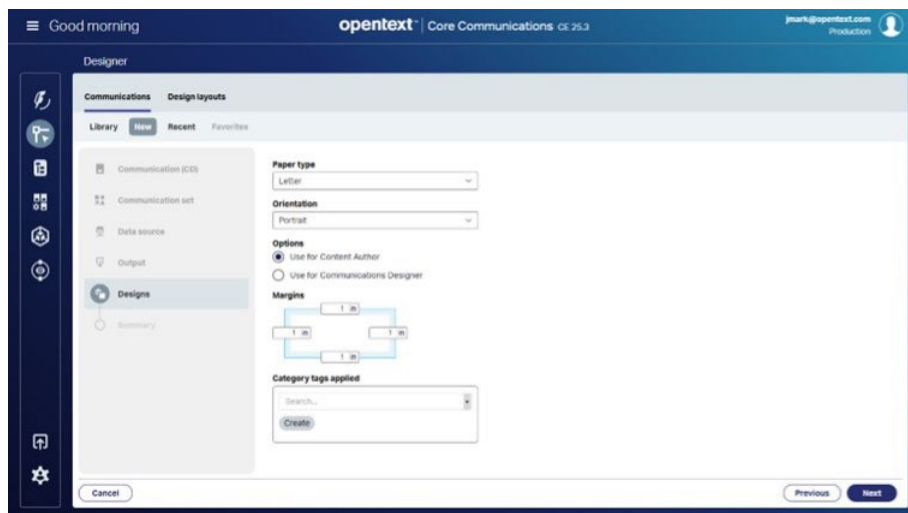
Good morning

opentext | Core Communications CE 25.3

jmark@opentext.com
Production

Designer

Communications Design layouts

Library New Recent Favorites

Communication (CD)
Communication set
Data source
Output
Designs
Summary

Paper type
Letter

Orientation
Portrait

Options
Use for Content Author
Use for Communications Designer

Margins
1 in
1 in
1 in
1 in

Category tags applied
Search...
Create

Cancel

Previous Next